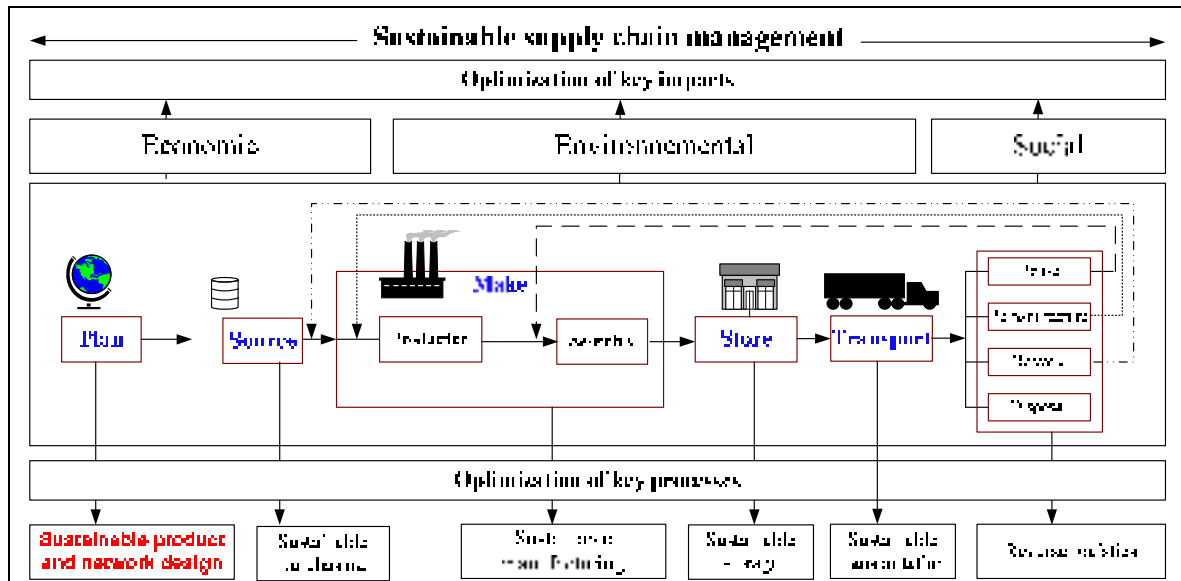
Sustainable supply chain management

Optimization of key impacts

Economic

Environmental

Social

Make

Plan

Source

Production

Assembly

Store

Transport

Reuse

Remanufacture

Recycle

Disposal

Optimization of key processes

Sustainable product and network design

Sustainable purchasing

Sustainable manufacturing

Sustainable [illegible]

Sustainable transportation

Reverse logistics